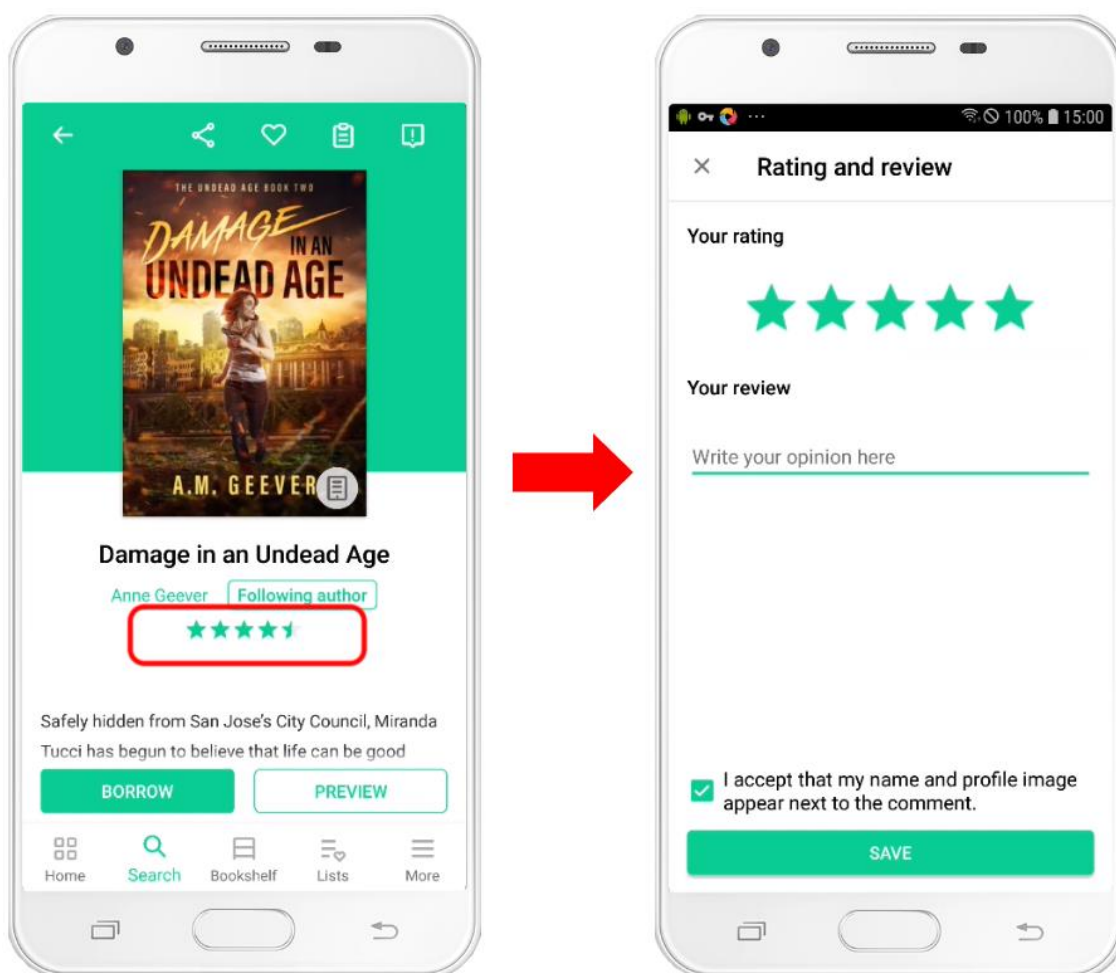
THE UNDEAD AGE BOOK TWO

DAMAGE IN AN UNDEAD AGE

A.M. GEEVER

Damage in an Undead Age

Anne Geever Following author

Safely hidden from San Jose's City Council, Miranda Tucci has begun to believe that life can be good

BORROW PREVIEW

Home Search Bookshelf Lists More

100% 15:00

Rating and review

Your rating

Your review

Write your opinion here

I accept that my name and profile image appear next to the comment.

SAVE